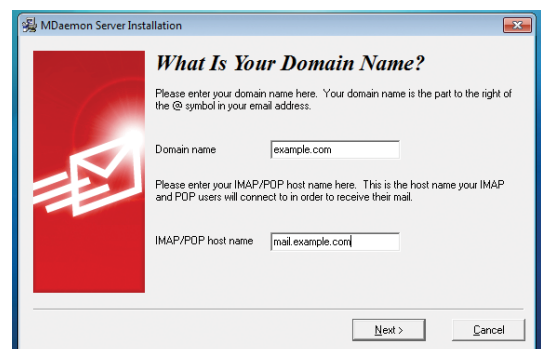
MDaemon Server Installation

What Is Your Domain Name?

Please enter your domain name here. Your domain name is the part to the right of the @ symbol in your email address.

Domain name example.com

Please enter your IMAP/POP host name here. This is the host name your IMAP and POP users will connect to in order to receive their mail.

IMAP/POP host name mail.example.com

Next >

Cancel